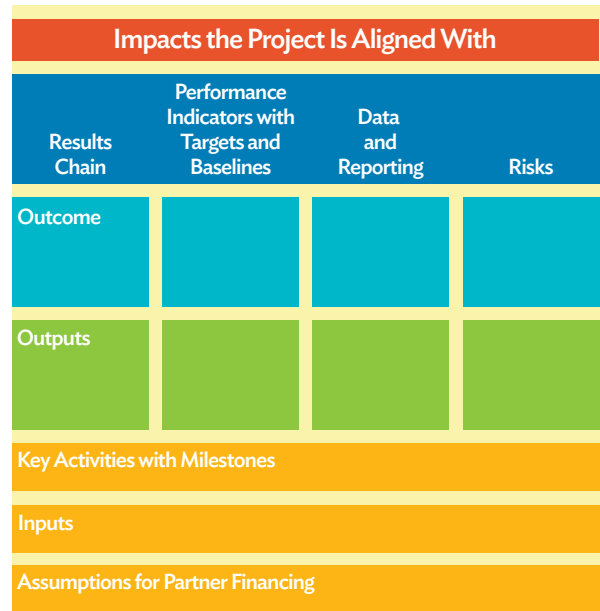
Impacts the Project Is Aligned With

| Results Chain | Performance Indicators with Targets and Baselines | Data and Reporting | Risks |
|---|---|---|---|
| Outcome | | | |
| Outputs | | | |

Key Activities with Milestones

Inputs

Assumptions for Partner Financing